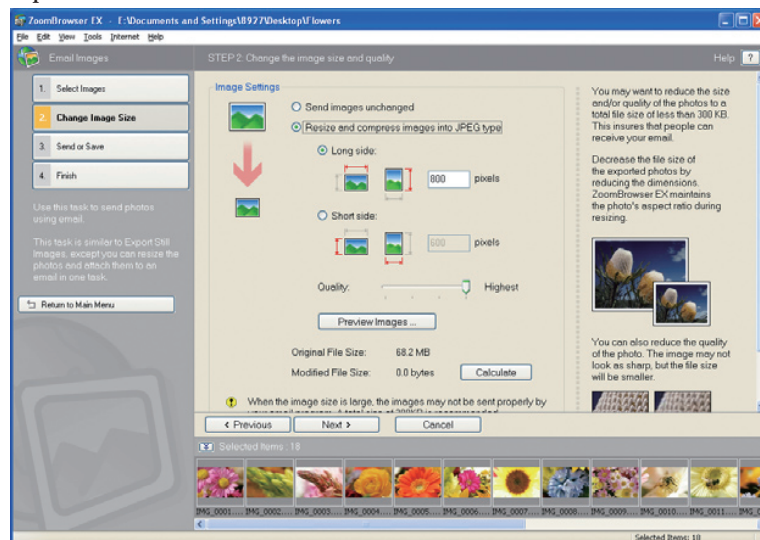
ZoomBrowser EX - F:\Documents and Settings\8927\Desktop\Flowers

File Edit View Tools Internet Help

Email Images

STEP 2: Change the image size and quality

Help ?

1. Select Images

2. Change Image Size

3. Send or Save

4. Finish

Use this task to send photos using email.

This task is similar to Export Still Images, except you can resize the photos and attach them to an email in one task.

Return to Main Menu

Image Settings

Send images unchanged

Resize and compress images into JPEG type

Long side:

800 pixels

Short side:

600 pixels

Quality:

Highest

Preview Images ...

Original File Size: 68.2 MB

Modified File Size: 0.0 bytes

Calculate

When the image size is large, the images may not be sent properly by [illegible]

You may want to reduce the size and/or quality of the photos to a total file size of less than 300 KB. This insures that people can receive your email.

Decrease the file size of the exported photos by reducing the dimensions. ZoomBrowser EX maintains the photo's aspect ratio during resizing.

You can also reduce the quality of the photo. The image may not look as sharp, but the file size will be smaller.

< Previous

Next >

Cancel

Selected Items : 18

IMG_0001... IMG_0002... IMG_0003... IMG_0004... IMG_0005... IMG_0006... IMG_0007... IMG_0008... IMG_0009... IMG_0010... IMG_0011...

Selected Items: 18